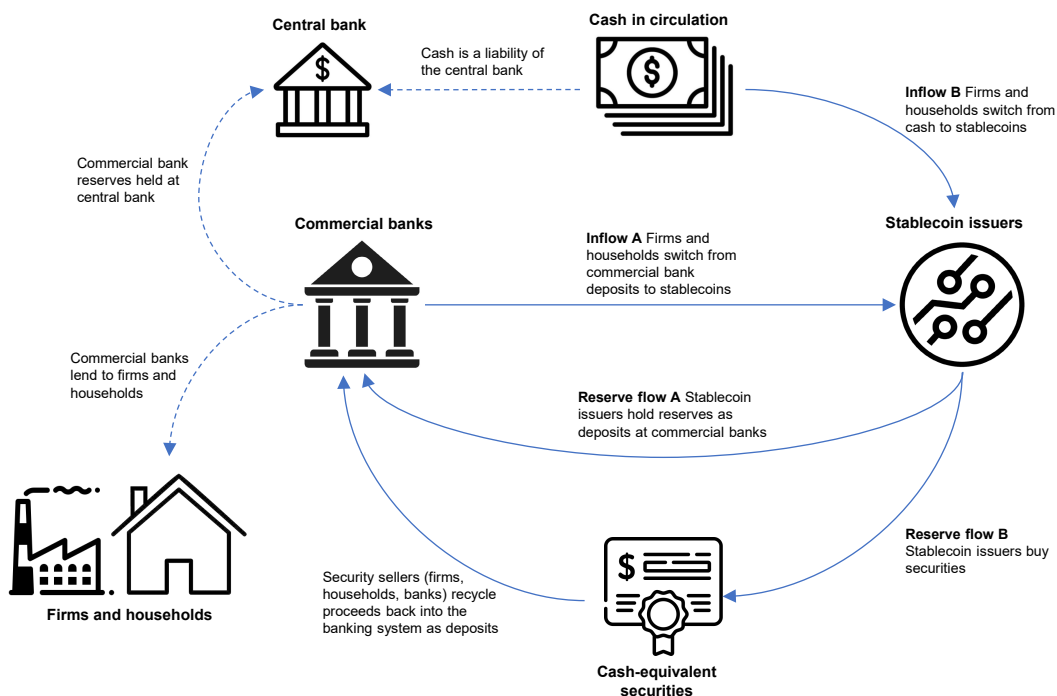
Central bank

Cash in circulation

Cash is a liability of the central bank

Inflow B Firms and households switch from cash to stablecoins

Commercial bank reserves held at central bank

Commercial banks

Stablecoin issuers

Inflow A Firms and households switch from commercial bank deposits to stablecoins

Commercial banks lend to firms and households

Reserve flow A Stablecoin issuers hold reserves as deposits at commercial banks

Reserve flow B Stablecoin issuers buy securities

Security sellers (firms, households, banks) recycle proceeds back into the banking system as deposits

Firms and households

Cash-equivalent securities